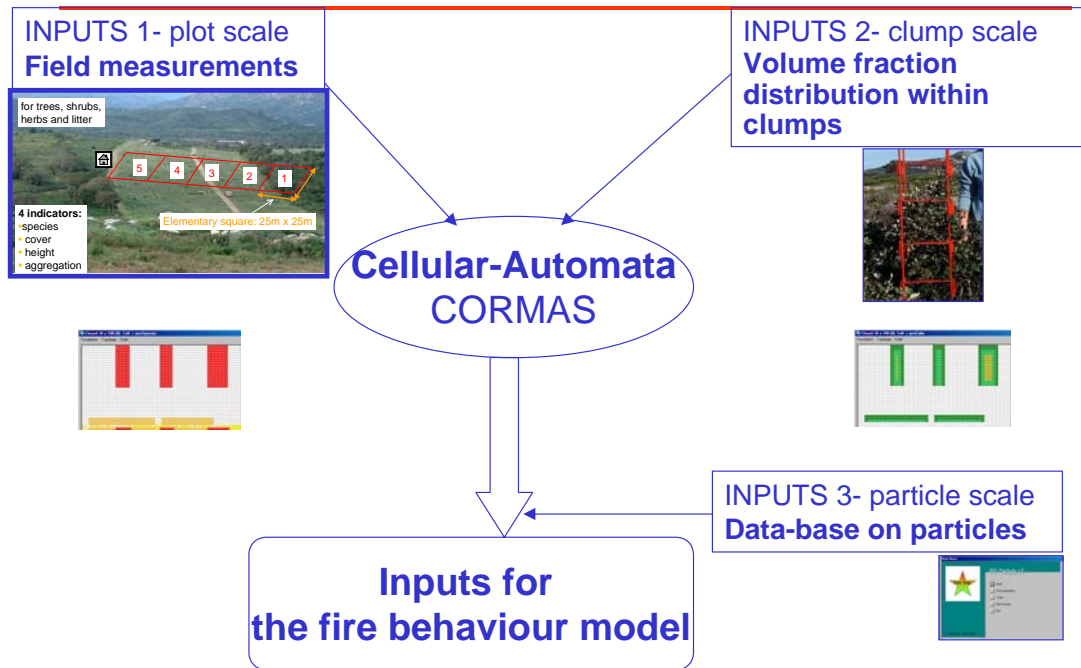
INPUTS 1- plot scale
**Field measurements**

for trees, shrubs, herbs and litter

5 4 3 2 1

Elementary square: 25m x 25m

4 indicators:
species
cover
height
aggregation

INPUTS 2- clump scale
**Volume fraction distribution within clumps**

**Cellular-Automata**
CORMAS

INPUTS 3- particle scale
**Data-base on particles**

**Inputs for the fire behaviour model**